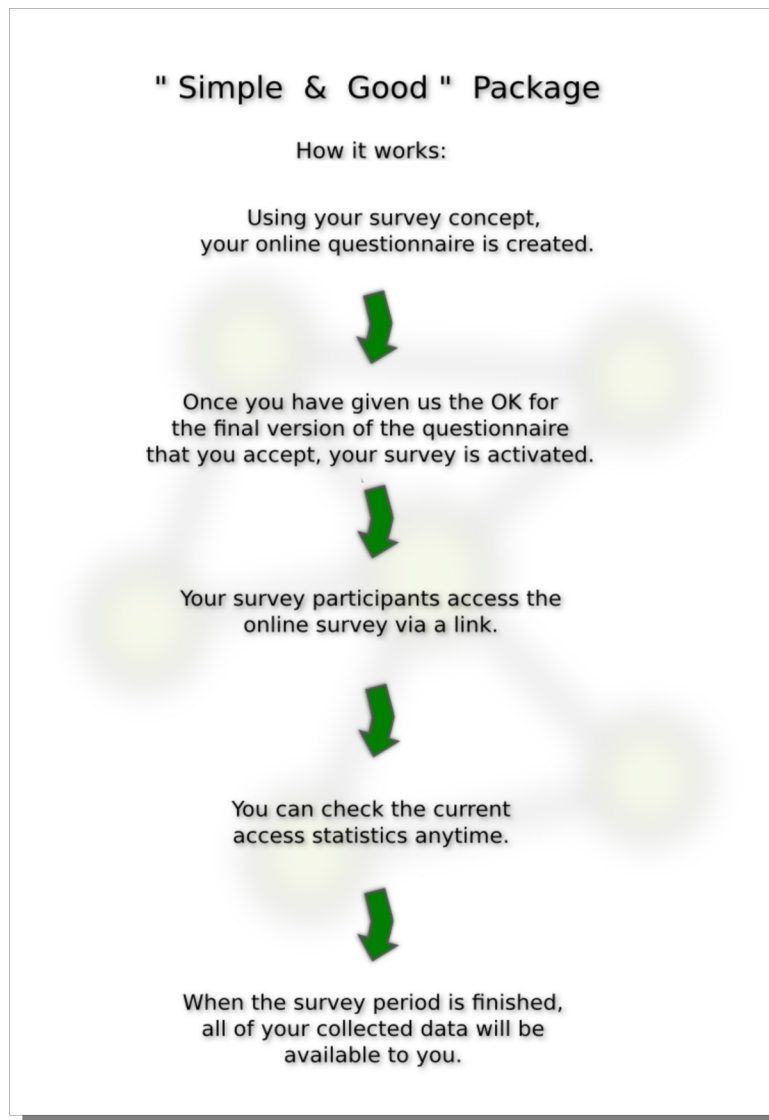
" Simple & Good " Package

How it works:

Using your survey concept, your online questionnaire is created.

Once you have given us the OK for the final version of the questionnaire that you accept, your survey is activated.

Your survey participants access the online survey via a link.

You can check the current access statistics anytime.

When the survey period is finished, all of your collected data will be available to you.